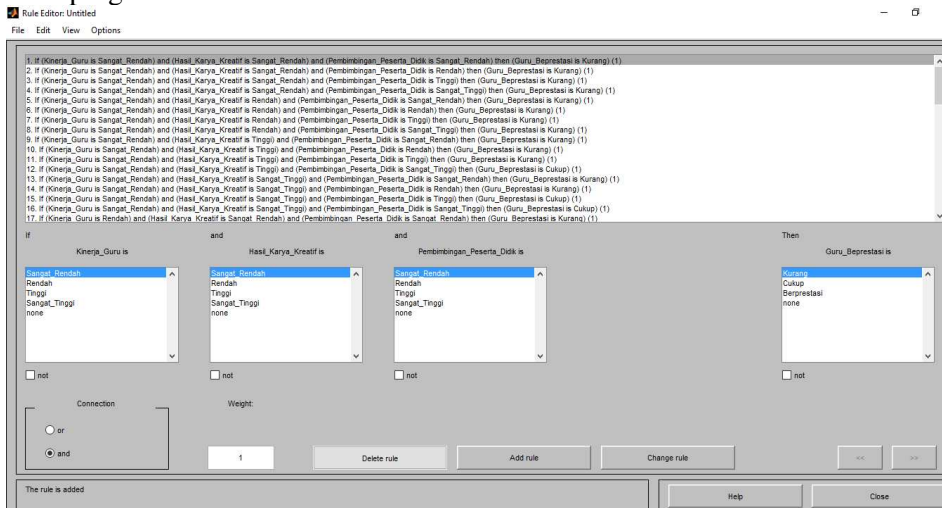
Rule Editor: Untitled

File Edit View Options

1. If (Kinerja_Guru is Sangat_Rendah) and (Hasil_Karya_Kreatif is Sangat_Rendah) and (Pembimbingan_Peserta_Didik is Sangat_Rendah) then (Guru_Beprestasi is Kurang) (1)
2. If (Kinerja_Guru is Sangat_Rendah) and (Hasil_Karya_Kreatif is Sangat_Rendah) and (Pembimbingan_Peserta_Didik is Rendah) then (Guru_Beprestasi is Kurang) (1)
3. If (Kinerja_Guru is Sangat_Rendah) and (Hasil_Karya_Kreatif is Sangat_Rendah) and (Pembimbingan_Peserta_Didik is Tinggi) then (Guru_Beprestasi is Kurang) (1)
4. If (Kinerja_Guru is Sangat_Rendah) and (Hasil_Karya_Kreatif is Sangat_Rendah) and (Pembimbingan_Peserta_Didik is Sangat_Tinggi) then (Guru_Beprestasi is Kurang) (1)
5. If (Kinerja_Guru is Sangat_Rendah) and (Hasil_Karya_Kreatif is Rendah) and (Pembimbingan_Peserta_Didik is Sangat_Rendah) then (Guru_Beprestasi is Kurang) (1)
6. If (Kinerja_Guru is Sangat_Rendah) and (Hasil_Karya_Kreatif is Rendah) and (Pembimbingan_Peserta_Didik is Rendah) then (Guru_Beprestasi is Kurang) (1)
7. If (Kinerja_Guru is Sangat_Rendah) and (Hasil_Karya_Kreatif is Rendah) and (Pembimbingan_Peserta_Didik is Tinggi) then (Guru_Beprestasi is Kurang) (1)
8. If (Kinerja_Guru is Sangat_Rendah) and (Hasil_Karya_Kreatif is Rendah) and (Pembimbingan_Peserta_Didik is Sangat_Tinggi) then (Guru_Beprestasi is Kurang) (1)
9. If (Kinerja_Guru is Sangat_Rendah) and (Hasil_Karya_Kreatif is Tinggi) and (Pembimbingan_Peserta_Didik is Sangat_Rendah) then (Guru_Beprestasi is Kurang) (1)
10. If (Kinerja_Guru is Sangat_Rendah) and (Hasil_Karya_Kreatif is Tinggi) and (Pembimbingan_Peserta_Didik is Rendah) then (Guru_Beprestasi is Kurang) (1)
11. If (Kinerja_Guru is Sangat_Rendah) and (Hasil_Karya_Kreatif is Tinggi) and (Pembimbingan_Peserta_Didik is Tinggi) then (Guru_Beprestasi is Kurang) (1)
12. If (Kinerja_Guru is Sangat_Rendah) and (Hasil_Karya_Kreatif is Tinggi) and (Pembimbingan_Peserta_Didik is Sangat_Tinggi) then (Guru_Beprestasi is Cukup) (1)
13. If (Kinerja_Guru is Sangat_Rendah) and (Hasil_Karya_Kreatif is Sangat_Tinggi) and (Pembimbingan_Peserta_Didik is Sangat_Rendah) then (Guru_Beprestasi is Kurang) (1)
14. If (Kinerja_Guru is Sangat_Rendah) and (Hasil_Karya_Kreatif is Sangat_Tinggi) and (Pembimbingan_Peserta_Didik is Rendah) then (Guru_Beprestasi is Kurang) (1)
15. If (Kinerja_Guru is Sangat_Rendah) and (Hasil_Karya_Kreatif is Sangat_Tinggi) and (Pembimbingan_Peserta_Didik is Tinggi) then (Guru_Beprestasi is Cukup) (1)
16. If (Kinerja_Guru is Sangat_Rendah) and (Hasil_Karya_Kreatif is Sangat_Tinggi) and (Pembimbingan_Peserta_Didik is Sangat_Tinggi) then (Guru_Beprestasi is Cukup) (1)
17. If (Kinerja_Guru is Rendah) and (Hasil_Karya_Kreatif is Sangat_Rendah) and (Pembimbingan_Peserta_Didik is Sangat_Rendah) then (Guru_Beprestasi is Kurang) (1)

If
Kinerja_Guru is
Sangat_Rendah
Rendah
Tinggi
Sangat_Tinggi
none
not

and
Hasil_Karya_Kreatif is
Sangat_Rendah
Rendah
Tinggi
Sangat_Tinggi
none
not

and
Pembimbingan_Peserta_Didik is
Sangat_Rendah
Rendah
Tinggi
Sangat_Tinggi
none
not

Then
Guru_Beprestasi is
Kurang
Cukup
Berprestasi
none
not

Connection
or
and

Weight:
1

Delete rule
Add rule
Change rule
<<
>>

The rule is added

Help
Close